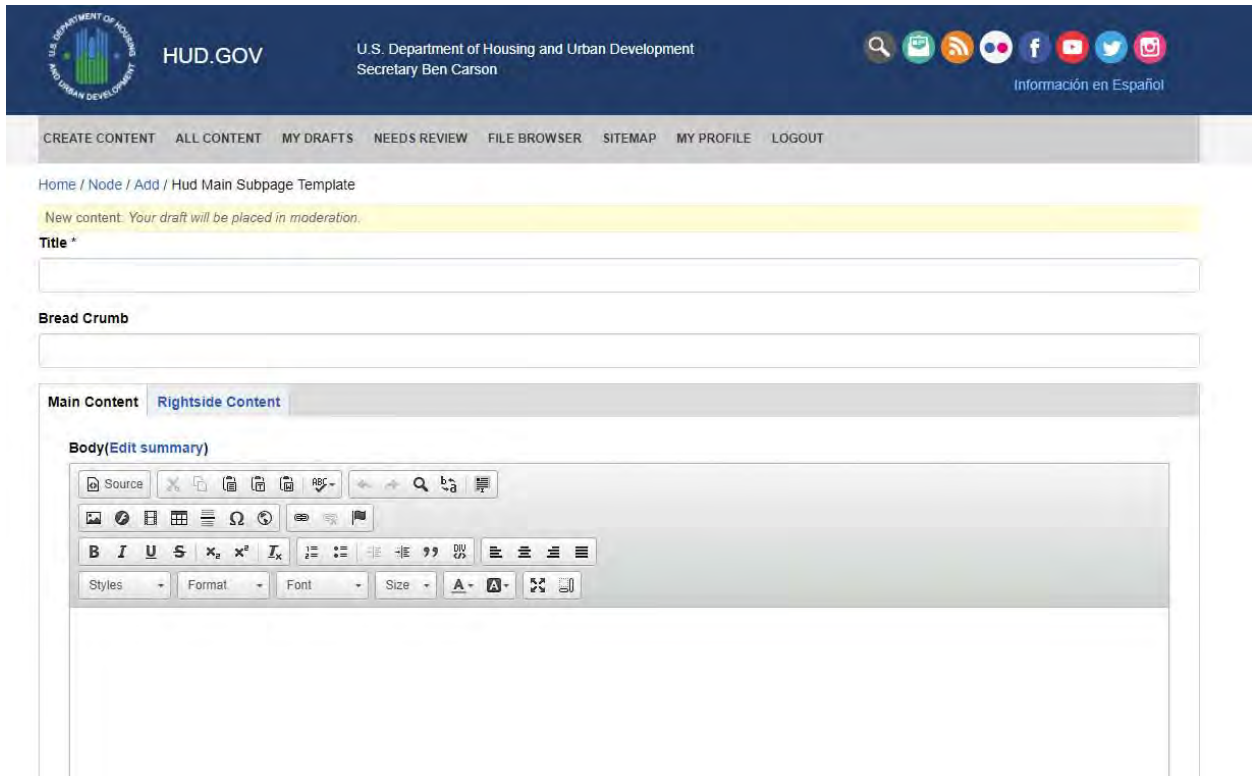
U.S. DEPARTMENT OF HOUSING AND URBAN DEVELOPMENT

HUD.GOV

U.S. Department of Housing and Urban Development
Secretary Ben Carson

Información en Español

CREATE CONTENT ALL CONTENT MY DRAFTS NEEDS REVIEW FILE BROWSER SITEMAP MY PROFILE LOGOUT

Home / Node / Add / Hud Main Subpage Template

New content: Your draft will be placed in moderation.

Title *

Bread Crumb

Main Content Rightside Content

Body(Edit summary)

Source

B I U S $x_2$ $x^2$ $I_x$

Styles Format Font Size